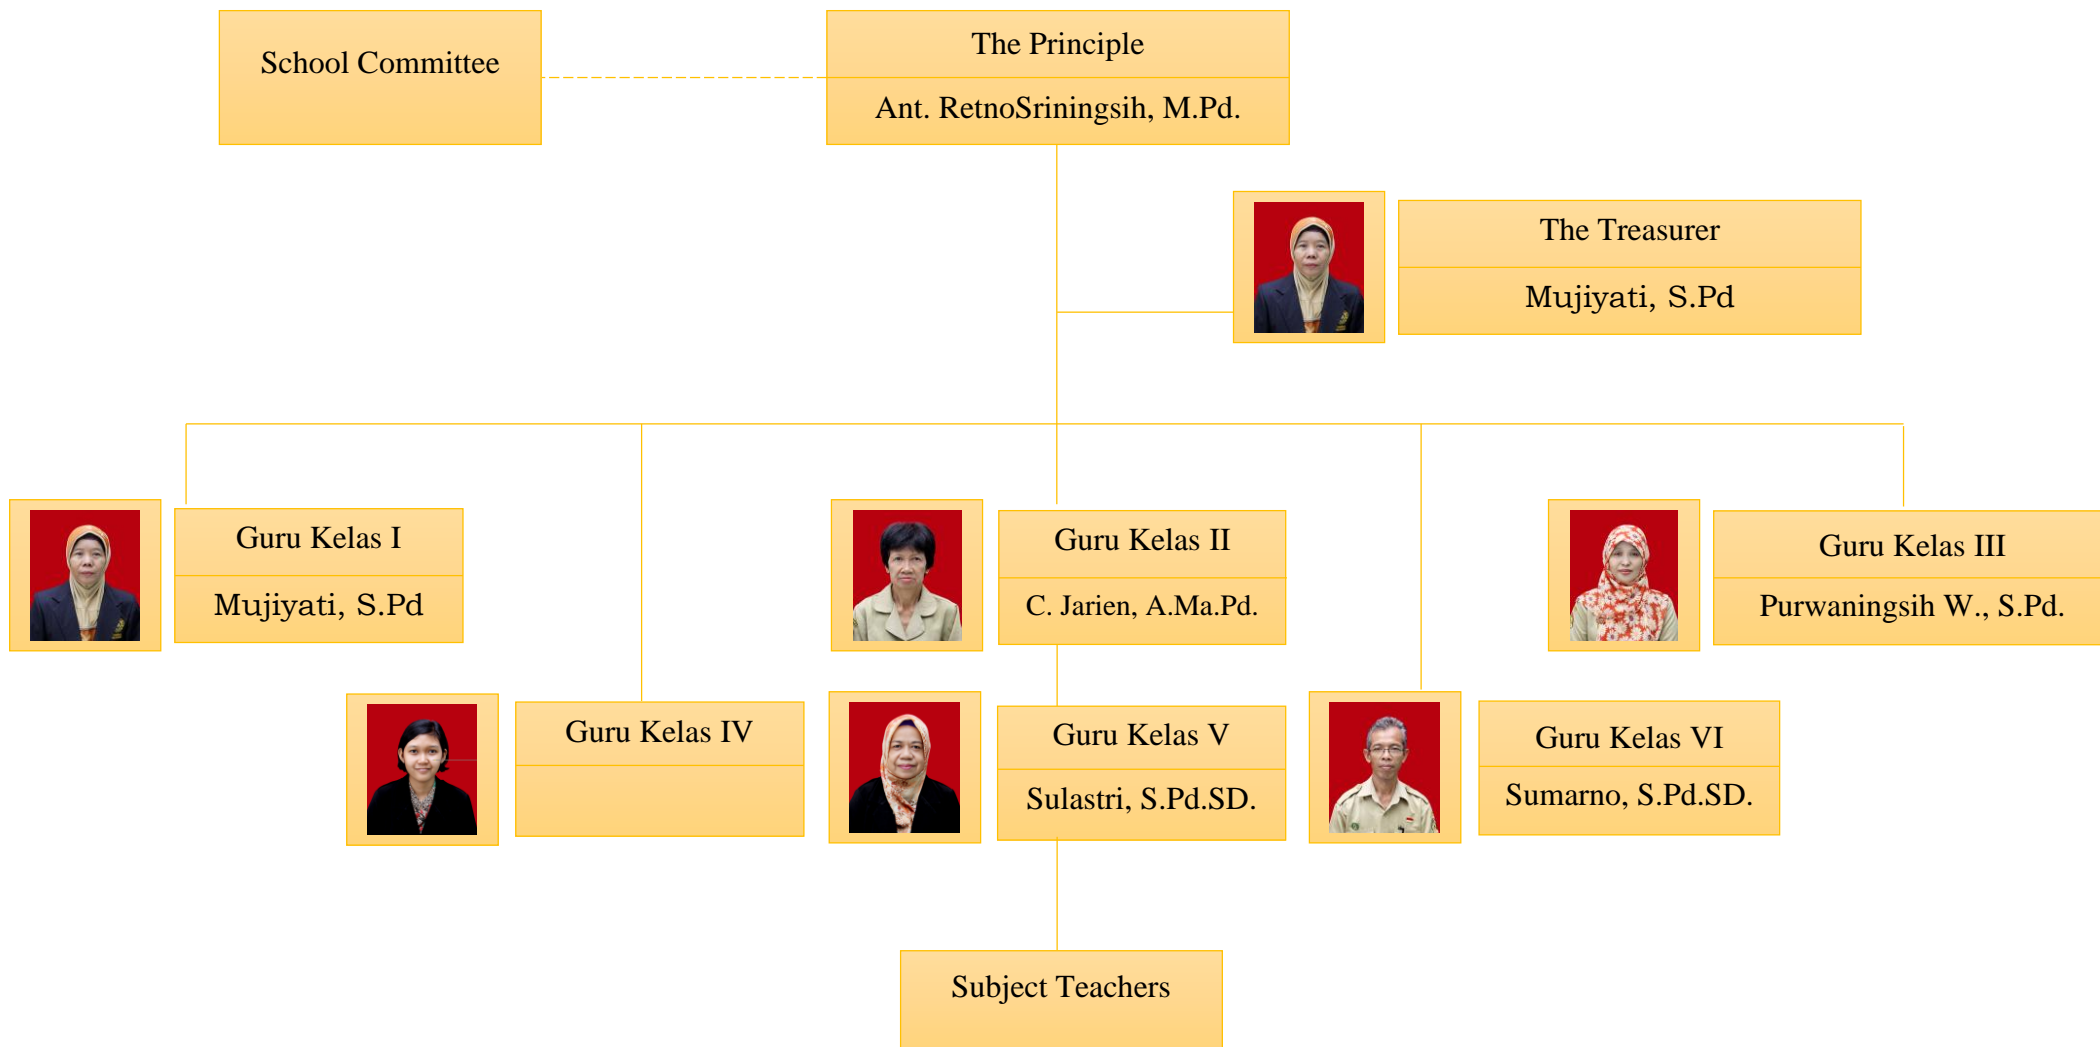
School Committee

The Principle
Ant. RetnoSriningsih, M.Pd.

The Treasurer
Mujiyati, S.Pd

Guru Kelas I
Mujiyati, S.Pd

Guru Kelas II
C. Jarien, A.Ma.Pd.

Guru Kelas III
Purwaningsih W., S.Pd.

Guru Kelas IV

Guru Kelas V
Sulastri, S.Pd.SD.

Guru Kelas VI
Sumarno, S.Pd.SD.

Subject Teachers